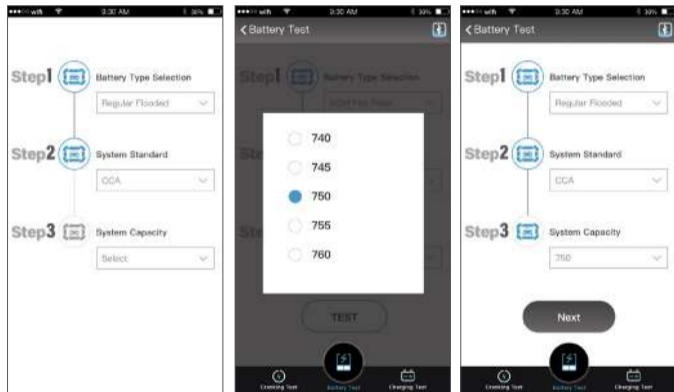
wifi 9:30 AM 36%

Step1 Battery Type Selection

Regular Flooded

Step2 System Standard

CCA

Step3 System Capacity

Select

wifi 9:30 AM 39%

Battery Test

Step1 Battery Type Selection

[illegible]

740

745

750

755

760

TEST

Cranking Test

Battery Test

Charging Test

wifi 9:30 AM 39%

Battery Test

Step1 Battery Type Selection

Regular Flooded

Step2 System Standard

CCA

Step3 System Capacity

750

Next

Cranking Test

Battery Test

Charging Test